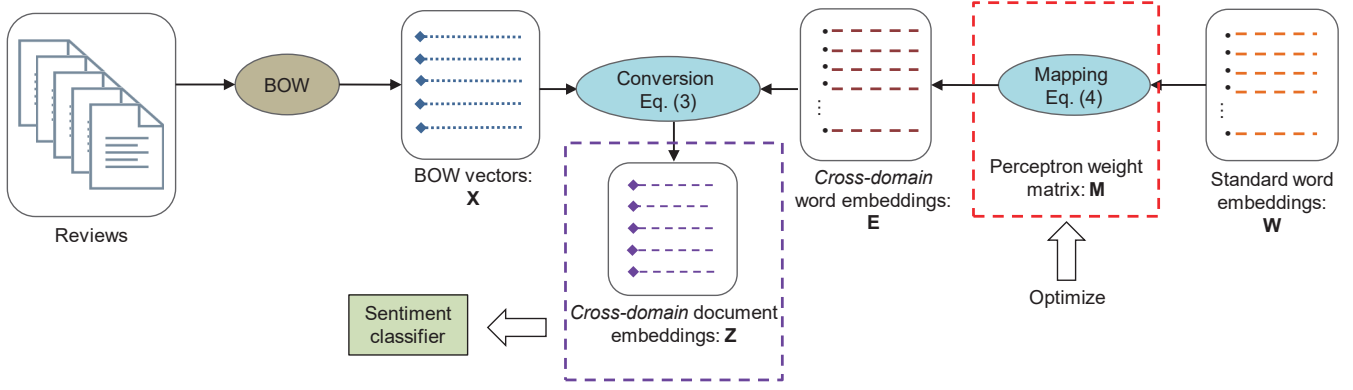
Reviews

BOW

BOW vectors: X

Conversion Eq. (3)

Cross-domain document embeddings: Z

Sentiment classifier

Cross-domain word embeddings: E

Mapping Eq. (4)

Perceptron weight matrix: M

Optimize

Standard word embeddings: W